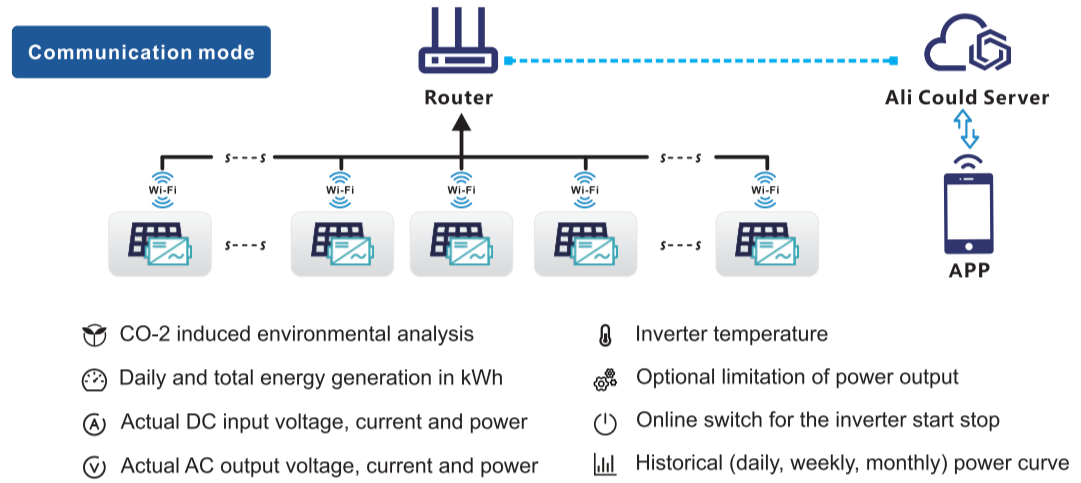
Communication mode

Router

Ali Could Server

APP

Wi-Fi Wi-Fi Wi-Fi Wi-Fi Wi-Fi

CO-2 induced environmental analysis

Daily and total energy generation in kWh

Actual DC input voltage, current and power

Actual AC output voltage, current and power

Inverter temperature

Optional limitation of power output

Online switch for the inverter start stop

Historical (daily, weekly, monthly) power curve